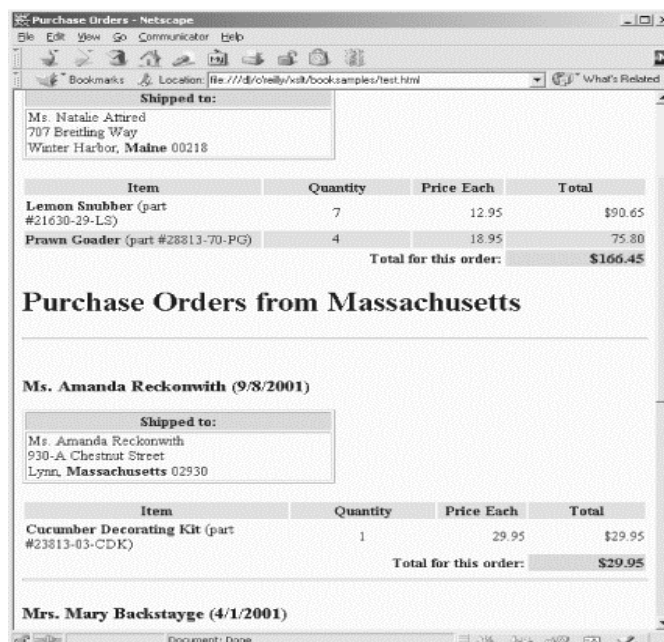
Purchase Orders - Netscape

File Edit View Go Communicator Help

Bookmarks Location: file:///d|/o'reilly/xslt/booksamples/test.html What's Related

| Shipped to: |
|---|
| Ms. Natalie Attired<br>707 Breitling Way<br>Winter Harbor, **Maine** 00218 |

| Item | Quantity | Price Each | Total |
|---|---|---|---|
| **Lemon Snubber** (part #21630-29-LS) | 7 | 12.95 | $90.65 |
| **Prawn Goader** (part #28813-70-PG) | 4 | 18.95 | 75.80 |
| | | **Total for this order:** | **$166.45** |

# Purchase Orders from Massachusetts

**Ms. Amanda Reckonwith (9/8/2001)**

| Shipped to: |
|---|
| Ms. Amanda Reckonwith<br>930-A Chestnut Street<br>Lynn, **Massachusetts** 02930 |

| Item | Quantity | Price Each | Total |
|---|---|---|---|
| **Cucumber Decorating Kit** (part #23813-03-CDK) | 1 | 29.95 | $29.95 |
| | | **Total for this order:** | **$29.95** |

**Mrs. Mary Backstayge (4/1/2001)**

Document: Done